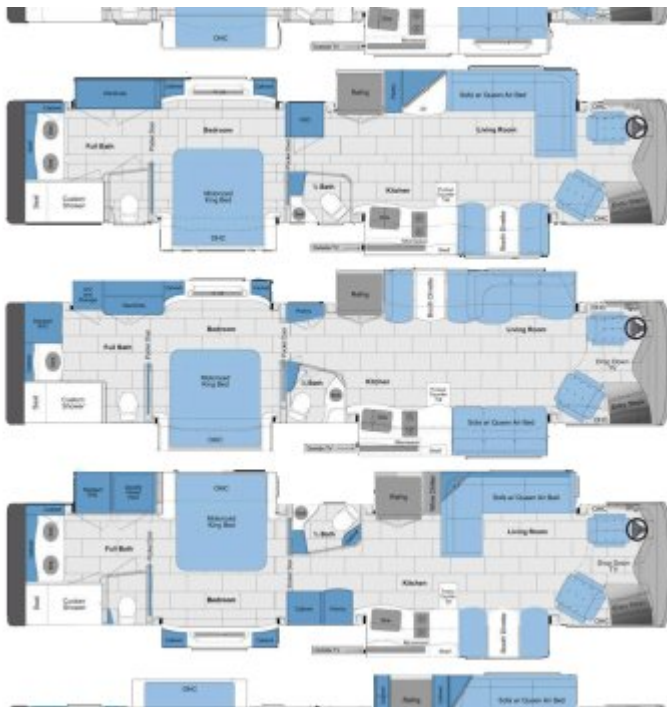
OHC

Wardrobe
Bedroom
Full Bath
Pocket Door
Motorized King Bed
OHC
Custom Shower
Seat
Refrig
Sofa or Queen Air Bed
Living Room
OHC
½ Bath
Kitchen
Booth Dinette

Wardrobe
Bedroom
Full Bath
Motorized King Bed
OHC
Custom Shower
Seat
Refrig
Booth Dinette
Living Room
½ Bath
Kitchen
Sofa or Queen Air Bed

OHC
Motorized King Bed
Full Bath
Bedroom
Custom Shower
Seat
½ Bath
Refrig
Sofa or Queen Air Bed
Living Room
OHC
Kitchen
Booth Dinette

OHC
Sofa or Queen Air Bed